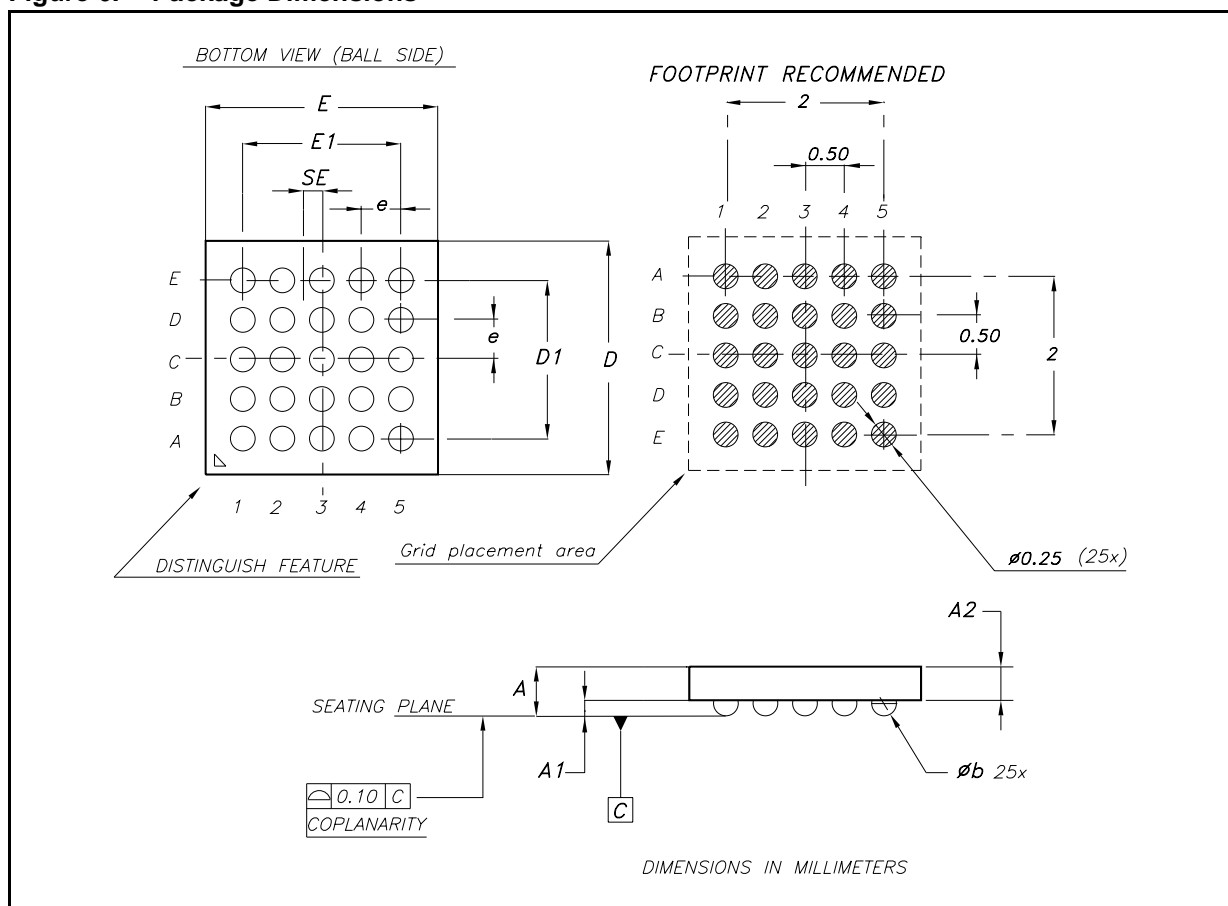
Figure 9. Package Dimensions

BOTTOM VIEW (BALL SIDE)

E
E1
SE
e

E
D
C
B
A

e
D1
D

1 2 3 4 5

DISTINGUISH FEATURE

FOOTPRINT RECOMMENDED

2
0.50
1 2 3 4 5

A
B
C
D
E

0.50
2

Grid placement area

ø0.25 (25x)

A2
A
SEATING PLANE
A1
C
øb 25x

0.10 C
COPLANARITY

DIMENSIONS IN MILLIMETERS